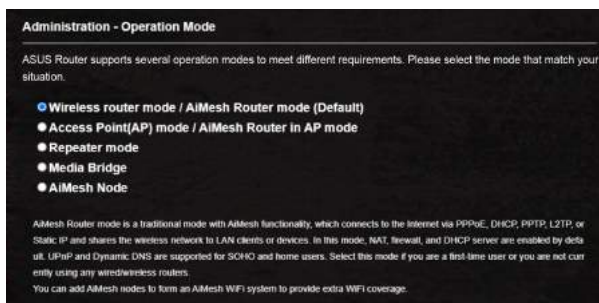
Administration - Operation Mode

ASUS Router supports several operation modes to meet different requirements. Please select the mode that match your situation.

Wireless router mode / AiMesh Router mode (Default)
Access Point(AP) mode / AiMesh Router in AP mode
Repeater mode
Media Bridge
AiMesh Node

AiMesh Router mode is a traditional mode with AiMesh functionality, which connects to the Internet via PPPoE, DHCP, PPTP, L2TP, or Static IP and shares the wireless network to LAN clients or devices. In this mode, NAT, firewall, and DHCP server are enabled by default. UPnP and Dynamic DNS are supported for SOHO and home users. Select this mode if you are a first-time user or you are not currently using any wired/wireless routers.
You can add AiMesh nodes to form an AiMesh WiFi system to provide extra WiFi coverage.